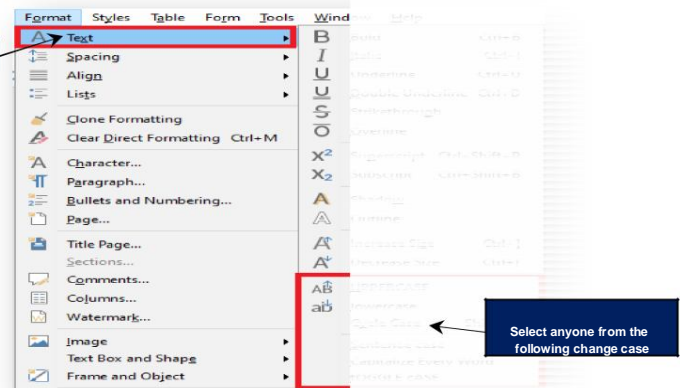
Format Styles Table Form Tools Window Help

Text
Spacing
Align
Lists
Clone Formatting
Clear Direct Formatting Ctrl+M
Character...
Paragraph...
Bullets and Numbering...
Page...
Title Page...
Sections...
Comments...
Columns...
Watermark...
Image
Text Box and Shape
Frame and Object

Bold Ctrl+B
Italic Ctrl+I
Underline Ctrl+U
Double Underline Ctrl+D
Strikethrough
Overline
Superscript Ctrl+Shift+P
Subscript Ctrl+Shift+B
Shadow
Outline
Increase Size Ctrl+]
Decrease Size Ctrl+[
UPPERCASE
lowercase
Cycle Case
Sentence case
Capitalize Every Word
tOGGLE cASE

Select anyone from the following change case